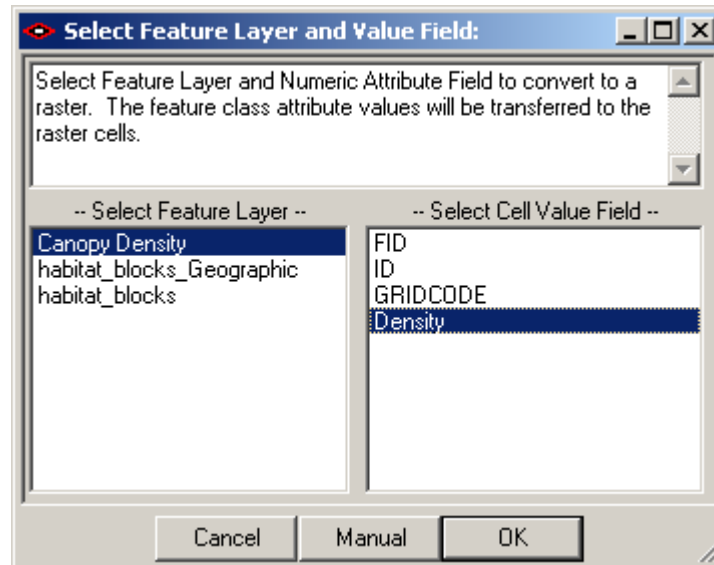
Select Feature Layer and Value Field:

Select Feature Layer and Numeric Attribute Field to convert to a raster.  The feature class attribute values will be transferred to the raster cells.

-- Select Feature Layer --

Canopy Density
habitat_blocks_Geographic
habitat_blocks

-- Select Cell Value Field --

FID
ID
GRIDCODE
Density

Cancel
Manual
OK